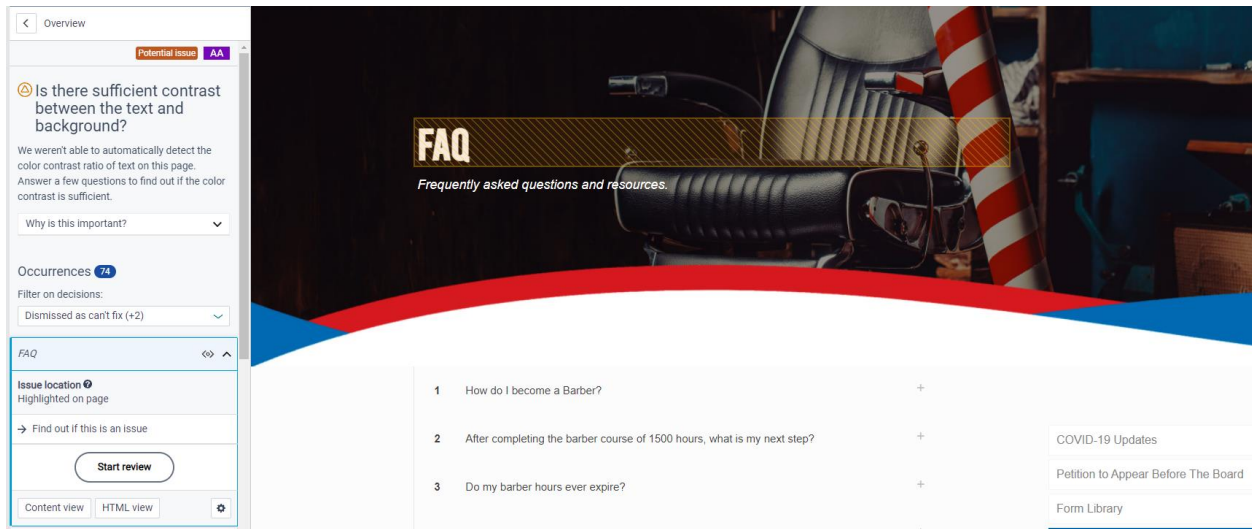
Overview

Potential issue AA

Is there sufficient contrast between the text and background?

We weren't able to automatically detect the color contrast ratio of text on this page. Answer a few questions to find out if the color contrast is sufficient.

Why is this important?

Occurrences 74

Filter on decisions:

Dismissed as can't fix (+2)

FAQ

Issue location
Highlighted on page

→ Find out if this is an issue

Start review

Content view HTML view

FAQ

Frequently asked questions and resources.

1 How do I become a Barber? +

2 After completing the barber course of 1500 hours, what is my next step? +

3 Do my barber hours ever expire? +

COVID-19 Updates

Petition to Appear Before The Board

Form Library